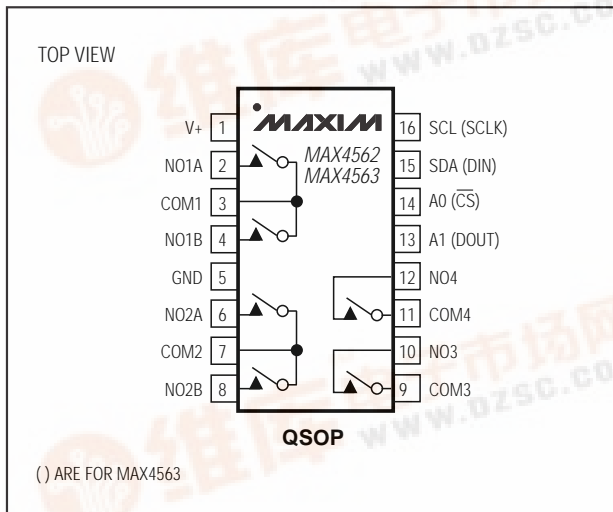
TOP VIEW

MAXIM

MAX4562
MAX4563

| V+ | 1 | 16 | SCL (SCLK) |
|---|---|---|---|
| NO1A | 2 | 15 | SDA (DIN) |
| COM1 | 3 | 14 | A0 ($\overline{CS}$) |
| NO1B | 4 | 13 | A1 (DOUT) |
| GND | 5 | 12 | NO4 |
| NO2A | 6 | 11 | COM4 |
| COM2 | 7 | 10 | NO3 |
| NO2B | 8 | 9 | COM3 |

QSOP

( ) ARE FOR MAX4563

www.dzsc.com